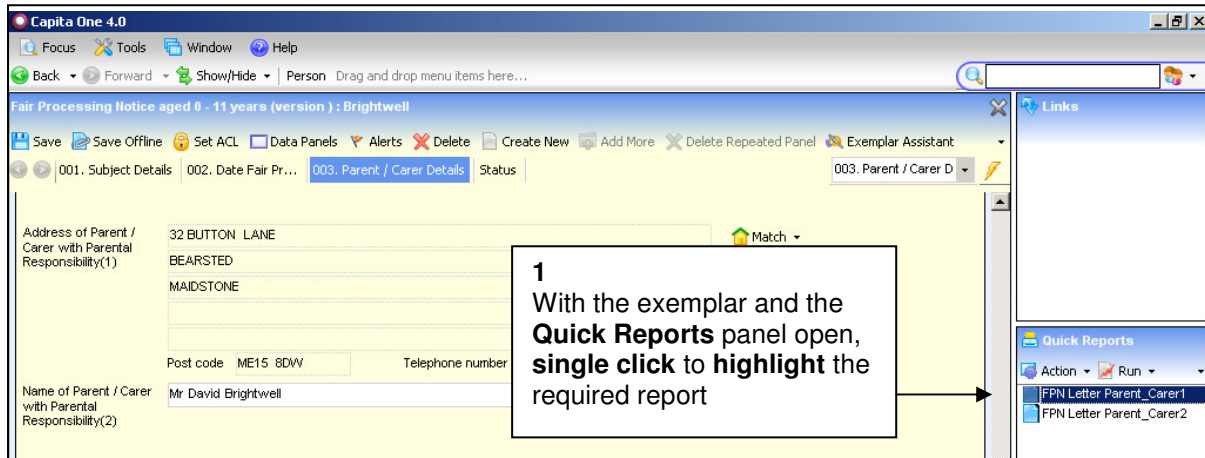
Capita One 4.0

Focus Tools Window Help

Back Forward Show/Hide Person Drag and drop menu items here...

Fair Processing Notice aged 0 - 11 years (version ) : Brightwell

Links

Save Save Offline Set ACL Data Panels Alerts Delete Create New Add More Delete Repeated Panel Exemplar Assistant

001. Subject Details 002. Date Fair Pr... 003. Parent / Carer Details Status 003. Parent / Carer D

Address of Parent / Carer with Parental Responsibility(1)

32 BUTTON LANE

BEARSTED

MAIDSTONE

Match

Post code ME15 8DW Telephone number

Name of Parent / Carer with Parental Responsibility(2)

Mr David Brightwell

**1**
With the exemplar and the **Quick Reports** panel open, **single click** to **highlight** the required report

Quick Reports

Action Run

FPN Letter Parent_Carer1

FPN Letter Parent_Carer2